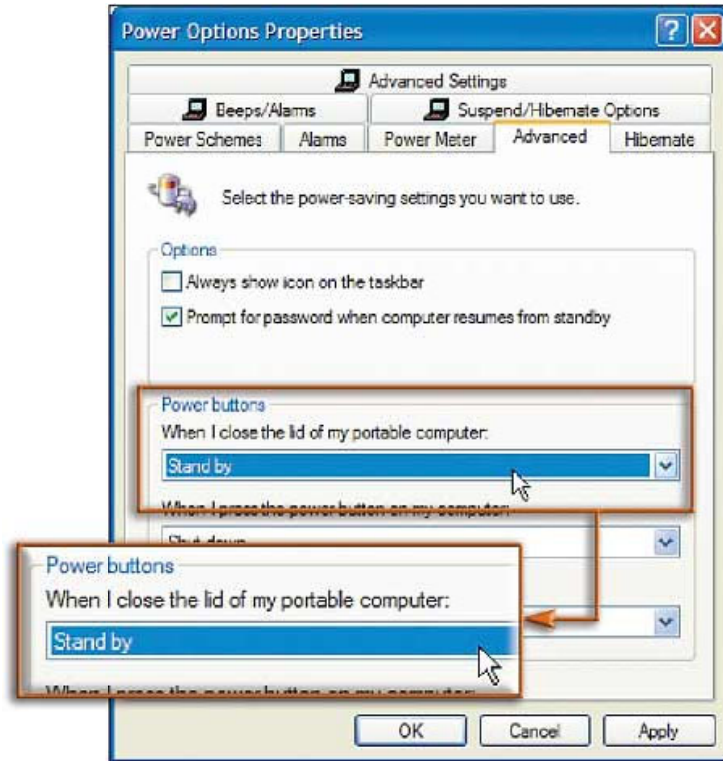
Power Options Properties

Advanced Settings

Beeps/Alarms

Suspend/Hibernate Options

Power Schemes | Alarms | Power Meter | Advanced | Hibernate

Select the power-saving settings you want to use.

Options

Always show icon on the taskbar

Prompt for password when computer resumes from standby

Power buttons

When I close the lid of my portable computer:

Stand by

When I press the power button on my computer:

Shut down

Power buttons

When I close the lid of my portable computer:

Stand by

When I press the power button on my computer:

OK | Cancel | Apply